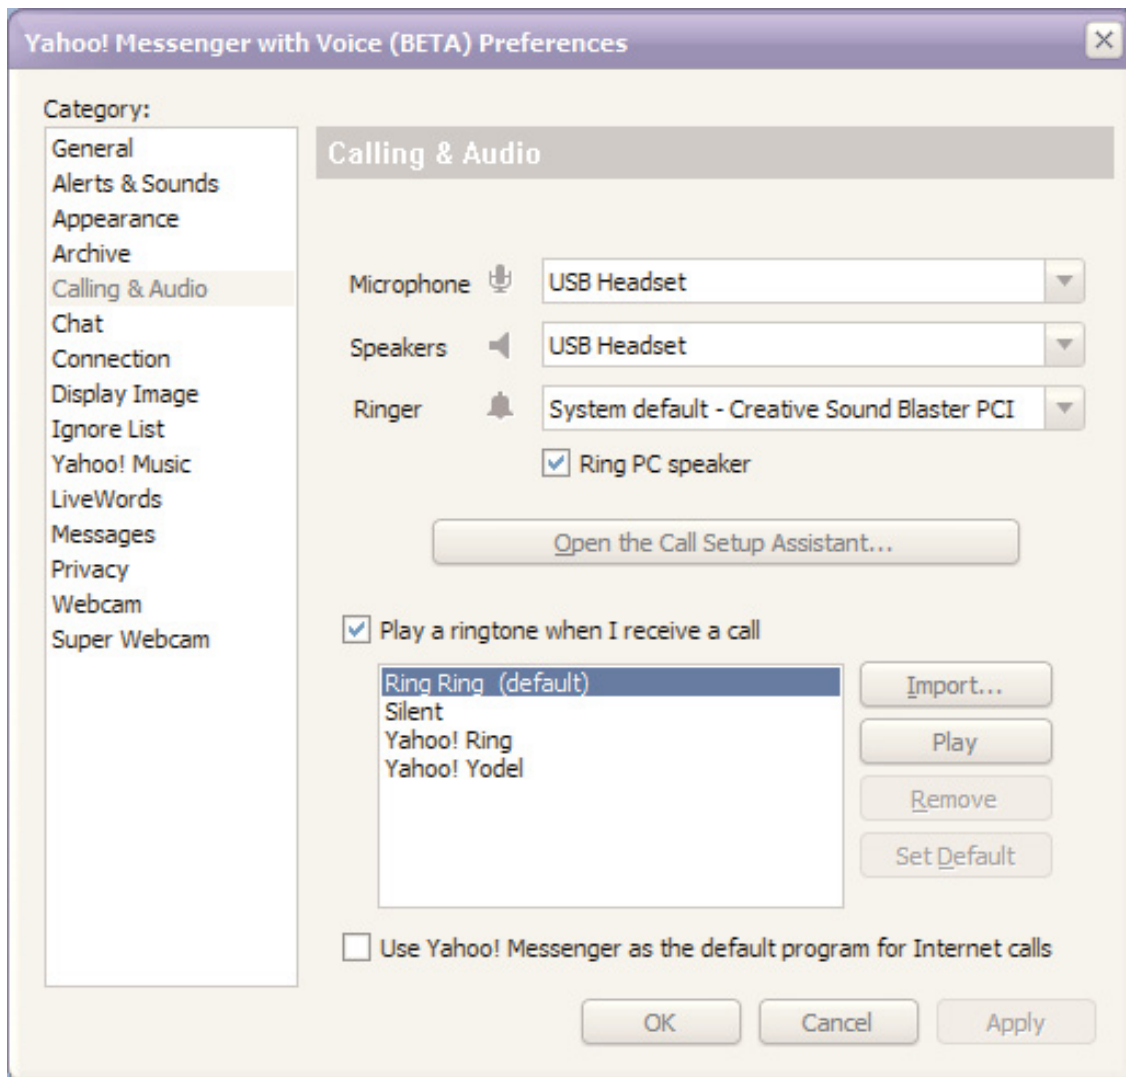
Yahoo! Messenger with Voice (BETA) Preferences

Category:

General
Alerts & Sounds
Appearance
Archive
Calling & Audio
Chat
Connection
Display Image
Ignore List
Yahoo! Music
LiveWords
Messages
Privacy
Webcam
Super Webcam

Calling & Audio

Microphone USB Headset

Speakers USB Headset

Ringer System default - Creative Sound Blaster PCI

Ring PC speaker

Open the Call Setup Assistant...

Play a ringtone when I receive a call

Ring Ring (default)
Silent
Yahoo! Ring
Yahoo! Yodel

Import...
Play
Remove
Set Default

Use Yahoo! Messenger as the default program for Internet calls

OK Cancel Apply